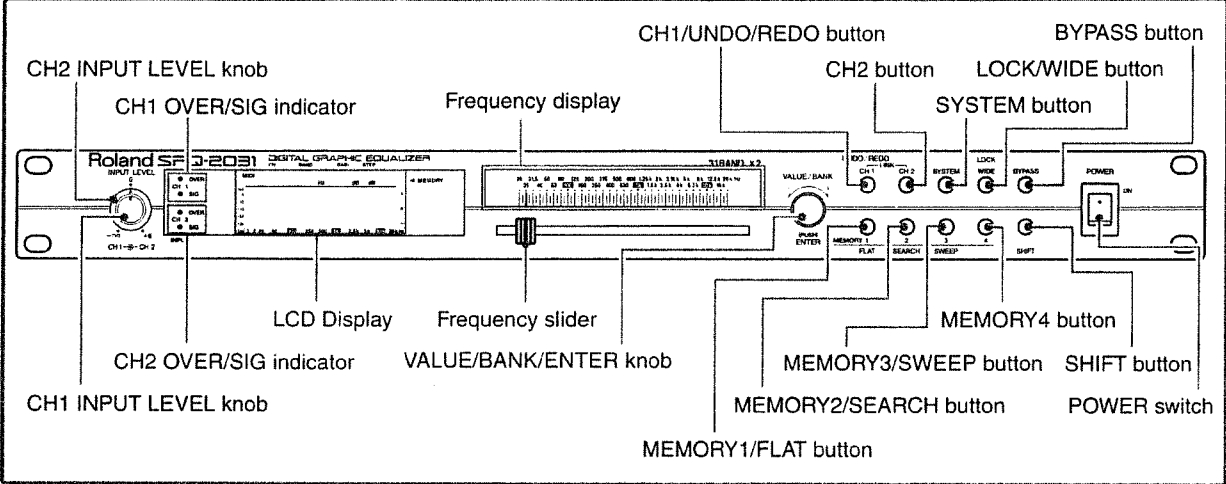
CH1/UNDO/REDO button

BYPASS button

CH2 INPUT LEVEL knob

CH2 button

LOCK/WIDE button

CH1 OVER/SIG indicator

Frequency display

SYSTEM button

Roland SRQ-2031 DIGITAL GRAPHIC EQUALIZER

INPUT LEVEL

OVER

SIG

OVER

SIG

MIDI

MEMORY

31BAND x 2

VALUE / BANK

PUSH ENTER

UNDO / REDO

CH 1

CH 2

SYSTEM

LOCK

WIDE

BYPASS

POWER

ON

MEMORY 1

FLAT

2

SEARCH

3

SWEEP

4

SHIFT

CH1 ⊕ CH 2

LCD Display

Frequency slider

MEMORY4 button

CH2 OVER/SIG indicator

VALUE/BANK/ENTER knob

MEMORY3/SWEEP button

SHIFT button

CH1 INPUT LEVEL knob

MEMORY2/SEARCH button

POWER switch

MEMORY1/FLAT button